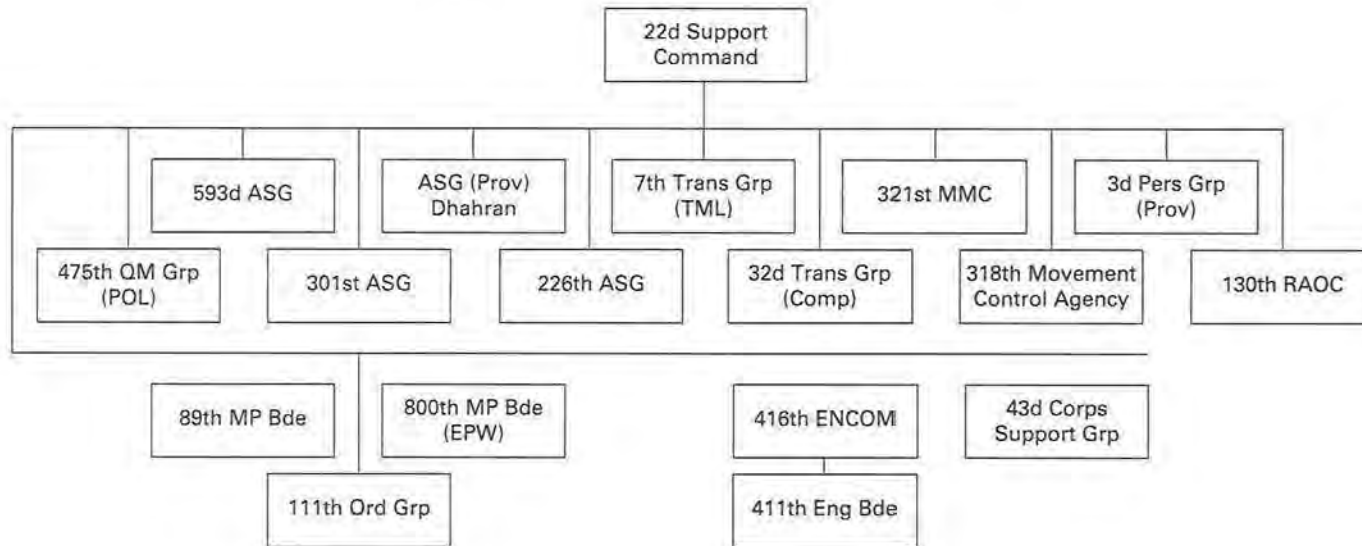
22d Support Command

593d ASG

ASG (Prov) Dhahran

7th Trans Grp (TML)

321st MMC

3d Pers Grp (Prov)

475th QM Grp (POL)

301st ASG

226th ASG

32d Trans Grp (Comp)

318th Movement Control Agency

130th RAOC

89th MP Bde

800th MP Bde (EPW)

416th ENCOM

43d Corps Support Grp

111th Ord Grp

411th Eng Bde